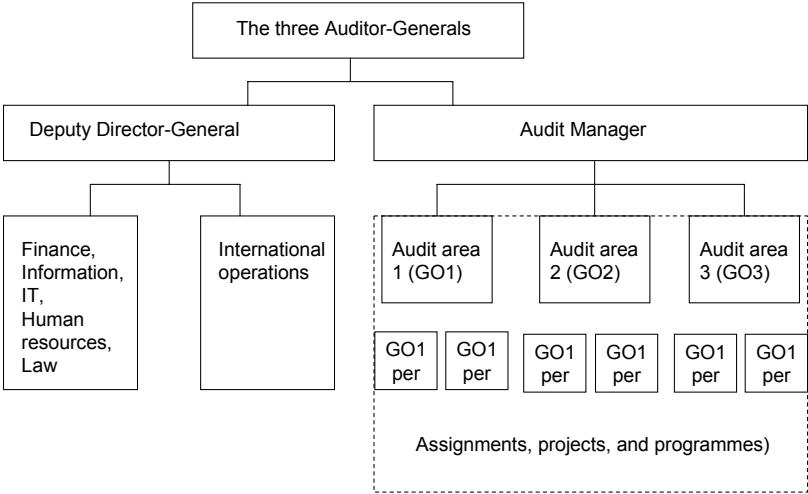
The three Auditor-Generals

Deputy Director-General

Audit Manager

Finance, Information, IT, Human resources, Law

International operations

Audit area 1 (GO1)

Audit area 2 (GO2)

Audit area 3 (GO3)

GO1 per

GO1 per

GO1 per

GO1 per

GO1 per

GO1 per

Assignments, projects, and programmes)